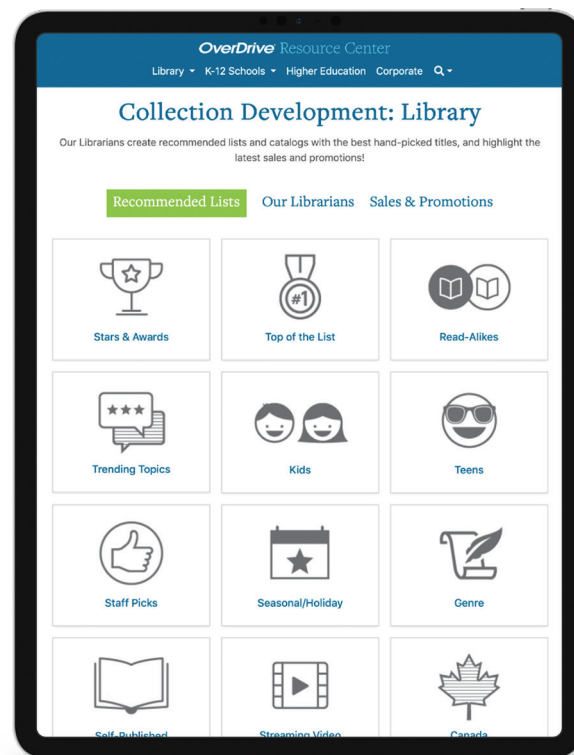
OverDrive Resource Center

Library ▾ K-12 Schools ▾ Higher Education Corporate

Collection Development: Library

Our Librarians create recommended lists and catalogs with the best hand-picked titles, and highlight the latest sales and promotions!

Recommended Lists Our Librarians Sales & Promotions

Stars & Awards

#1

Top of the List

Read-Alikes

Trending Topics

Kids

Teens

Staff Picks

Seasonal/Holiday

Genre

Self-Published

Streaming Video

Canada